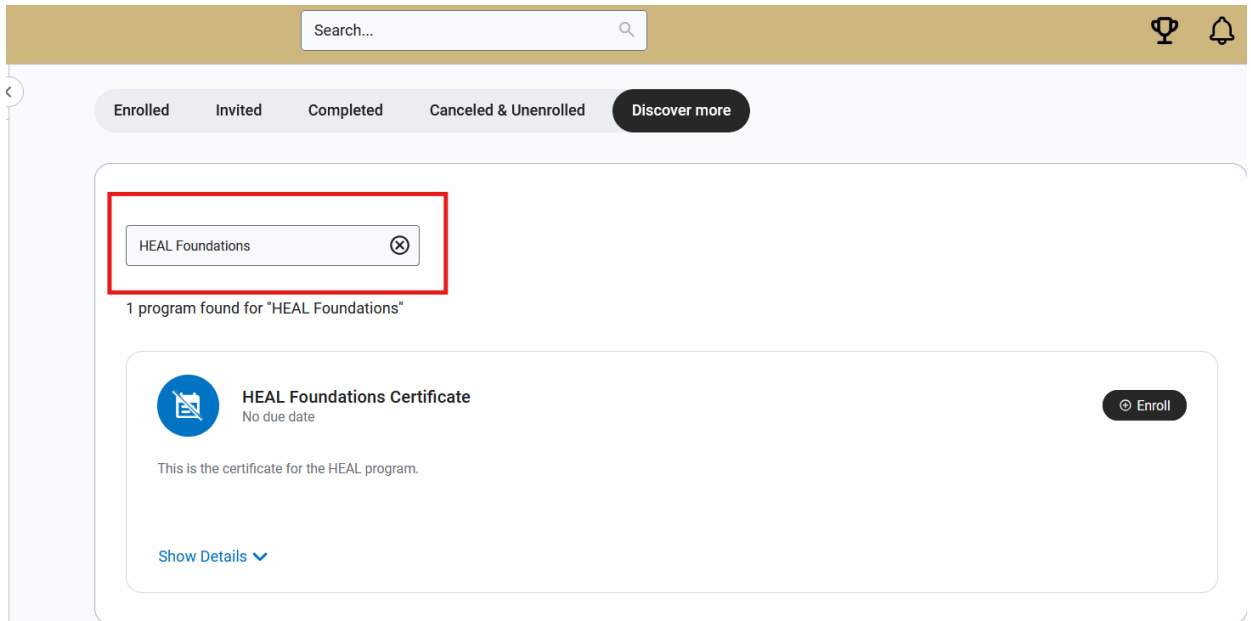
Search...

Enrolled Invited Completed Canceled & Unenrolled Discover more

HEAL Foundations

1 program found for "HEAL Foundations"

HEAL Foundations Certificate
No due date

Enroll

This is the certificate for the HEAL program.

Show Details